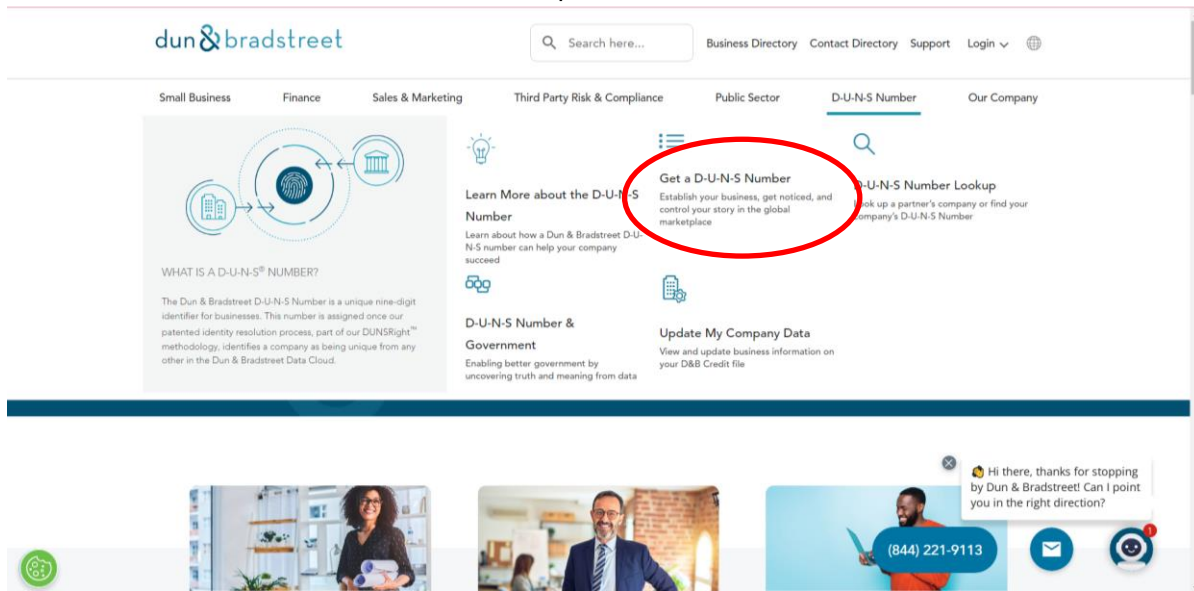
dun&bradstreet

Search here...

Business Directory Contact Directory Support Login

Small Business Finance Sales & Marketing Third Party Risk & Compliance Public Sector D-U-N-S Number Our Company

WHAT IS A D-U-N-S® NUMBER?

The Dun & Bradstreet D-U-N-S Number is a unique nine-digit identifier for businesses. This number is assigned once our patented identity resolution process, part of our DUNSRight™ methodology, identifies a company as being unique from any other in the Dun & Bradstreet Data Cloud.

Learn More about the D-U-N-S Number

Learn about how a Dun & Bradstreet D-U-N-S number can help your company succeed

Get a D-U-N-S Number

Establish your business, get noticed, and control your story in the global marketplace

D-U-N-S Number Lookup

ook up a partner's company or find your ompany's D-U-N-S Number

D-U-N-S Number & Government

Enabling better government by uncovering truth and meaning from data

Update My Company Data

View and update business information on your D&B Credit file

Hi there, thanks for stopping by Dun & Bradstreet! Can I point you in the right direction?

(844) 221-9113

1